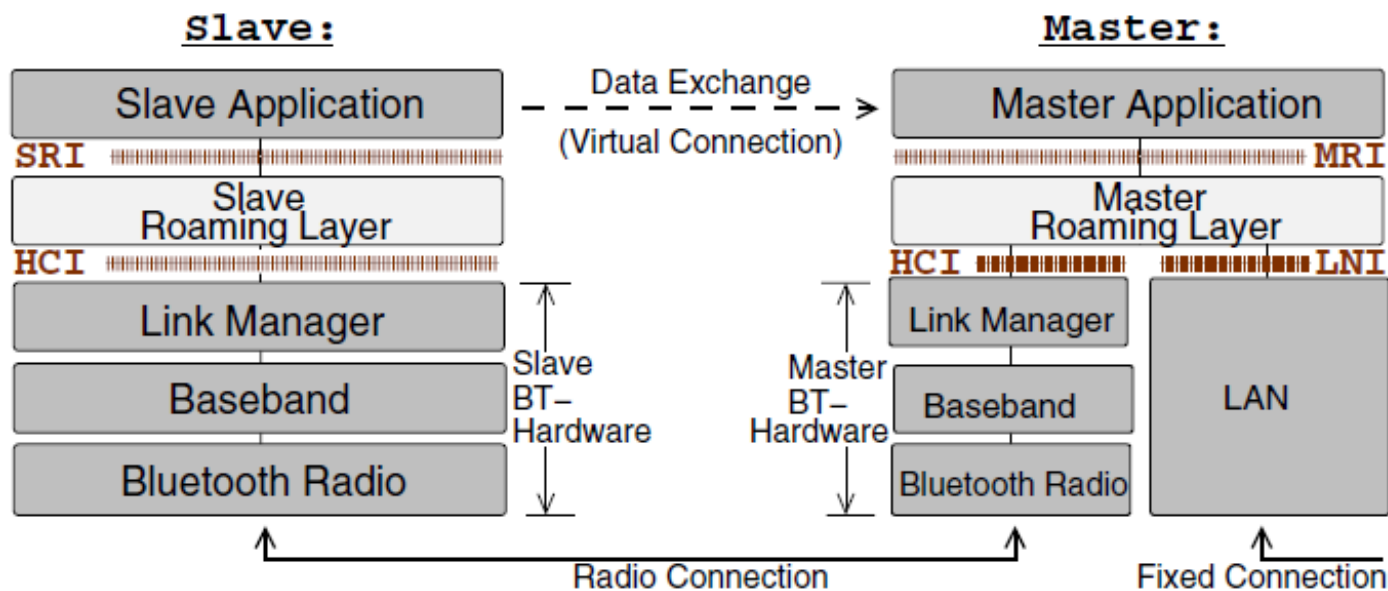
Slave:

Master:

Slave Application

Data Exchange

(Virtual Connection)

Master Application

SRI

MRI

Slave Roaming Layer

Master Roaming Layer

HCI

HCI

LNI

Link Manager

Baseband

Bluetooth Radio

Slave BT–Hardware

Master BT–Hardware

Link Manager

Baseband

Bluetooth Radio

LAN

Radio Connection

Fixed Connection